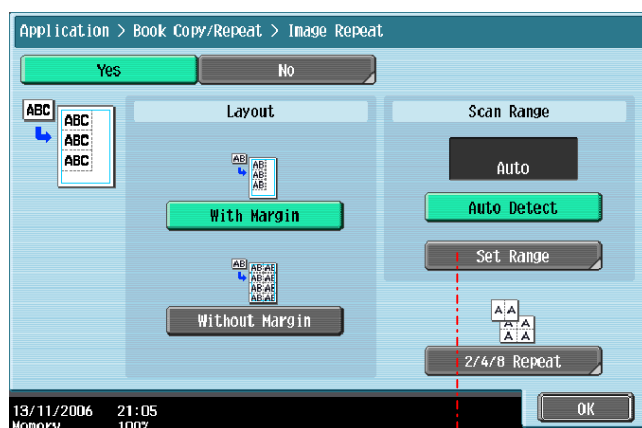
Application > Book Copy/Repeat > Image Repeat

Yes

No

ABC
ABC
ABC
ABC

Layout

AB
AB
AB
AB

With Margin

AB
AB AB
AB AB
AB AB
AB AB

Without Margin

Scan Range

Auto

Auto Detect

Set Range

A A
A A
A A

2/4/8 Repeat

13/11/2006 21:05
Memory 100%

OK